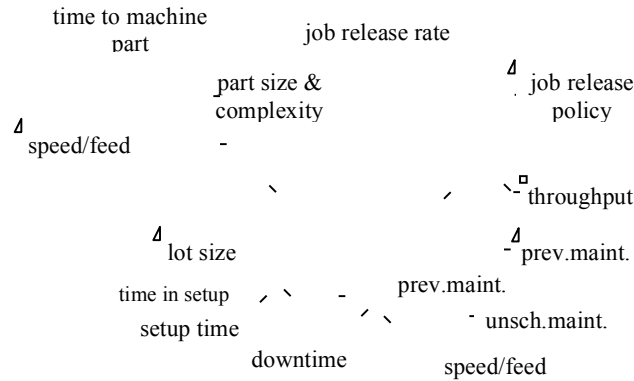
time to machine part

job release rate

part size & complexity

job release policy

speed/feed

throughput

lot size

prev.maint.

time in setup

prev.maint.

setup time

unsch.maint.

downtime

speed/feed